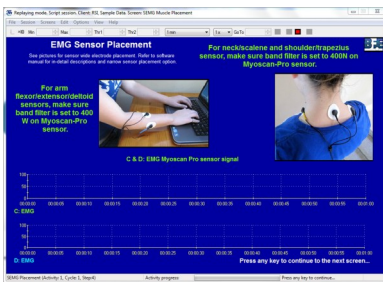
Replaying mode, Script session, Client: RSL Sample Data, Screen: SEMG Muscle Placement

File Session Screens Edit Options View Help

EMG Sensor Placement

See pictures for sensor wide electrode placement. Refer to software manual for in-detail descriptions and narrow sensor placement option.

For neck/scalene and shoulder/trapezius sensor, make sure band filter is set to 400N on Myoscan-Pro sensor.

For arm flexor/extensor/deltoid sensors, make sure band filter is set to 400 W on Myoscan-Pro sensor.

C & D: EMG Myoscan Pro sensor signal

100
50
0
00:00:00 00:00:05 00:00:10 00:00:15 00:00:20 00:00:25 00:00:30 00:00:35 00:00:40 00:00:45 00:00:50 00:00:55 00:01:00
C: EMG

100
50
0
00:00:00 00:00:05 00:00:10 00:00:15 00:00:20 00:00:25 00:00:30 00:00:35 00:00:40 00:00:45 00:00:50 00:00:55 00:01:00
D: EMG

Press any key to continue to the next screen...

SEMG Placement (Activity 1, Cycle 1, Step 4) Activity progress Press any key to continue...